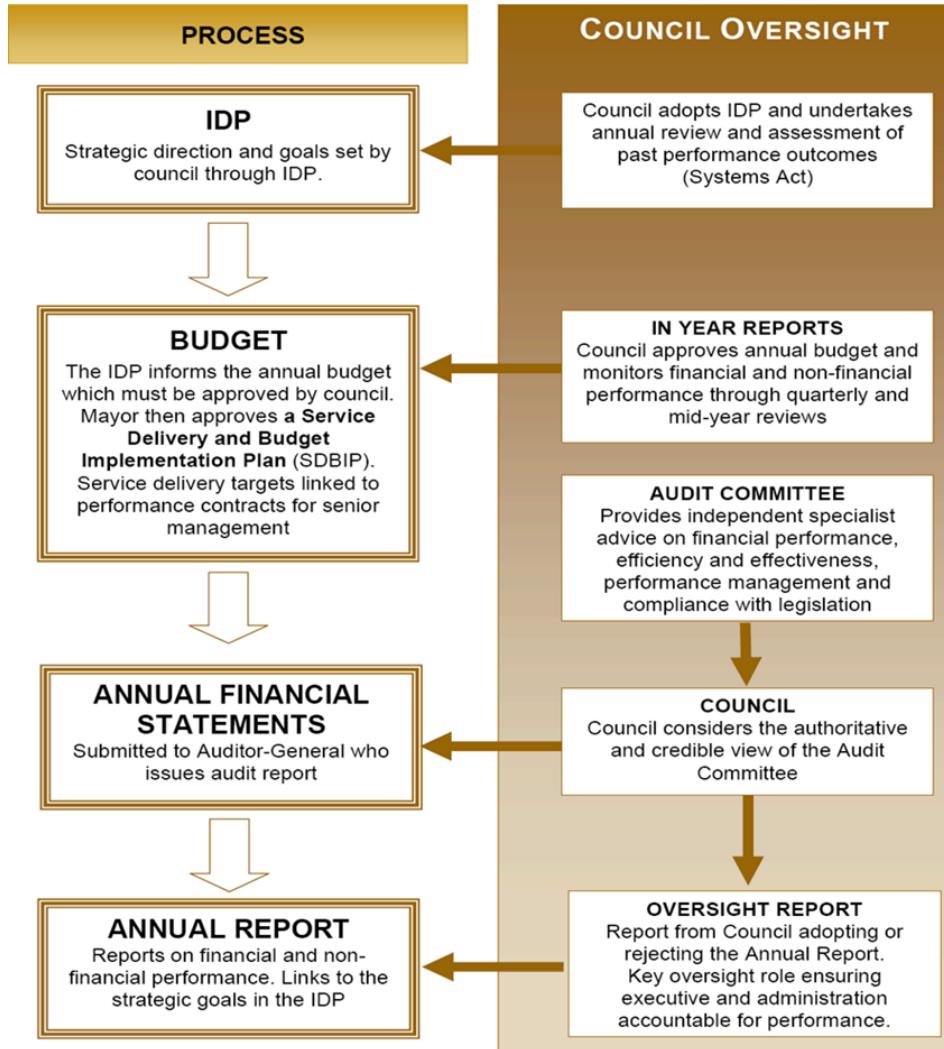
PROCESS

COUNCIL OVERSIGHT

IDP
Strategic direction and goals set by council through IDP.

Council adopts IDP and undertakes annual review and assessment of past performance outcomes (Systems Act)

BUDGET
The IDP informs the annual budget which must be approved by council. Mayor then approves **a Service Delivery and Budget Implementation Plan** (SDBIP). Service delivery targets linked to performance contracts for senior management

IN YEAR REPORTS
Council approves annual budget and monitors financial and non-financial performance through quarterly and mid-year reviews

AUDIT COMMITTEE
Provides independent specialist advice on financial performance, efficiency and effectiveness, performance management and compliance with legislation

ANNUAL FINANCIAL STATEMENTS
Submitted to Auditor-General who issues audit report

COUNCIL
Council considers the authoritative and credible view of the Audit Committee

ANNUAL REPORT
Reports on financial and non-financial performance. Links to the strategic goals in the IDP

OVERSIGHT REPORT
Report from Council adopting or rejecting the Annual Report. Key oversight role ensuring executive and administration accountable for performance.